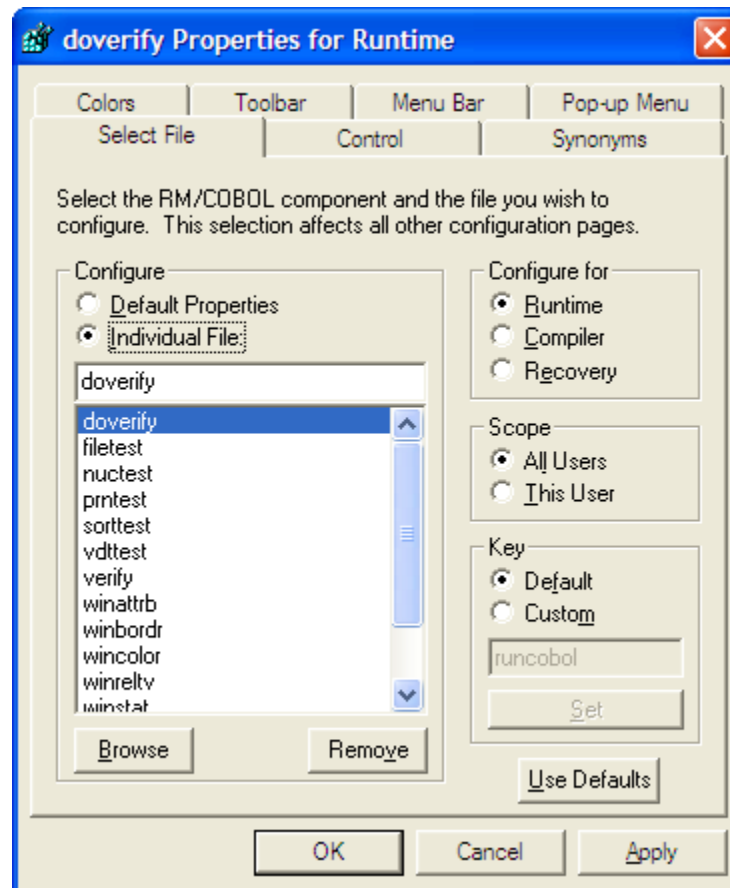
doverify Properties for Runtime

Colors
Toolbar
Menu Bar
Pop-up Menu
Select File
Control
Synonyms

Select the RM/COBOL component and the file you wish to configure. This selection affects all other configuration pages.

Configure
Default Properties
Individual File:
doverify
doverify
filetest
nuctest
prntest
sorttest
vdttest
verify
winattrb
winbordr
wincolor
winreltv
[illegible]
Browse
Remove

Configure for
Runtime
Compiler
Recovery

Scope
All Users
This User

Key
Default
Custom
runcobol
Set

Use Defaults

OK
Cancel
Apply